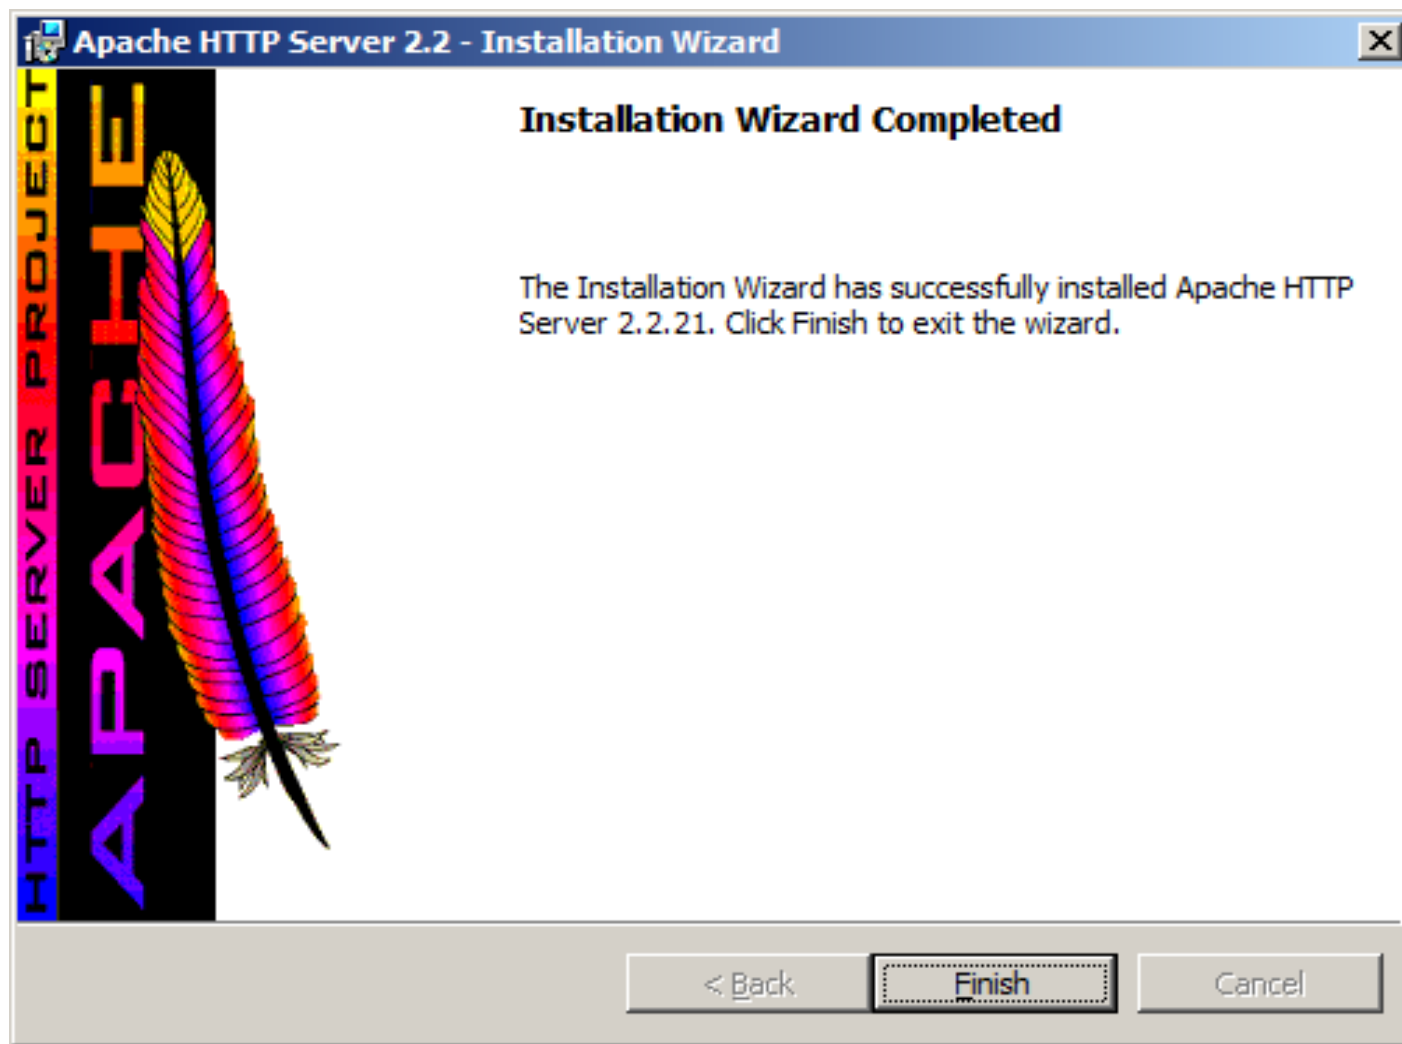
Apache HTTP Server 2.2 - Installation Wizard

HTTP SERVER PROJECT

APACHE

Installation Wizard Completed

The Installation Wizard has successfully installed Apache HTTP Server 2.2.21. Click Finish to exit the wizard.

< Back

Finish

Cancel